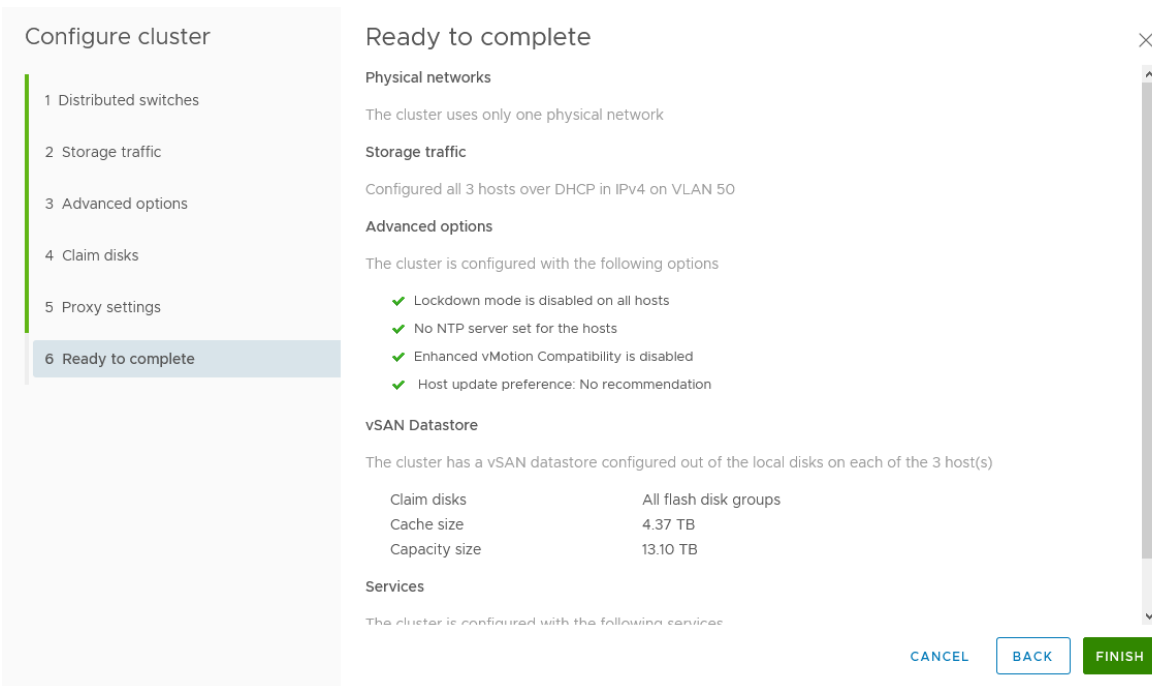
Configure cluster

1 Distributed switches

2 Storage traffic

3 Advanced options

4 Claim disks

5 Proxy settings

6 Ready to complete

Ready to complete

Physical networks

The cluster uses only one physical network

Storage traffic

Configured all 3 hosts over DHCP in IPv4 on VLAN 50

Advanced options

The cluster is configured with the following options

✔ Lockdown mode is disabled on all hosts
✔ No NTP server set for the hosts
✔ Enhanced vMotion Compatibility is disabled
✔ Host update preference: No recommendation

vSAN Datastore

The cluster has a vSAN datastore configured out of the local disks on each of the 3 host(s)

| | |
|---|---|
| Claim disks | All flash disk groups |
| Cache size | 4.37 TB |
| Capacity size | 13.10 TB |

Services

The cluster is configured with the following services

CANCEL BACK FINISH